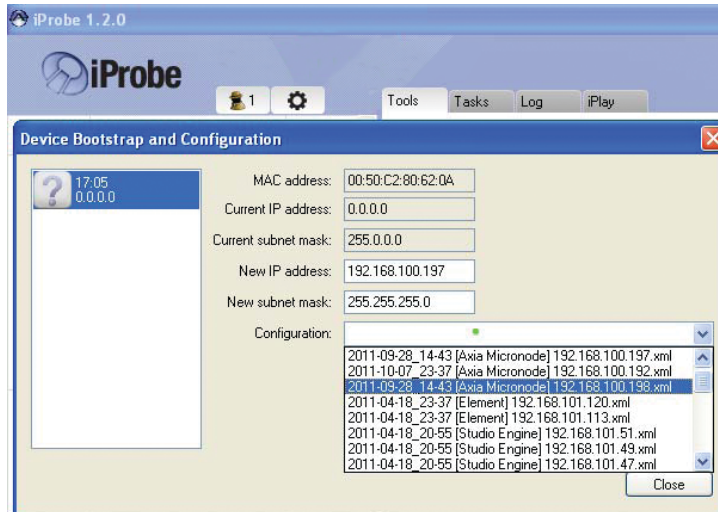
iProbe 1.2.0

iProbe

1

Tools Tasks Log iPlay

Device Bootstrap and Configuration

17.05
0.0.0.0

MAC address: 00:50:C2:80:62:0A

Current IP address: 0.0.0.0

Current subnet mask: 255.0.0.0

New IP address: 192.168.100.197

New subnet mask: 255.255.255.0

Configuration:

2011-09-28_14-43 [Axia Micronode] 192.168.100.197.xml
2011-10-07_23-37 [Axia Micronode] 192.168.100.192.xml
2011-09-28_14-43 [Axia Micronode] 192.168.100.198.xml
2011-04-18_23-37 [Element] 192.168.101.120.xml
2011-04-18_23-37 [Element] 192.168.101.113.xml
2011-04-18_20-55 [Studio Engine] 192.168.101.51.xml
2011-04-18_20-55 [Studio Engine] 192.168.101.49.xml
2011-04-18_20-55 [Studio Engine] 192.168.101.47.xml

Close